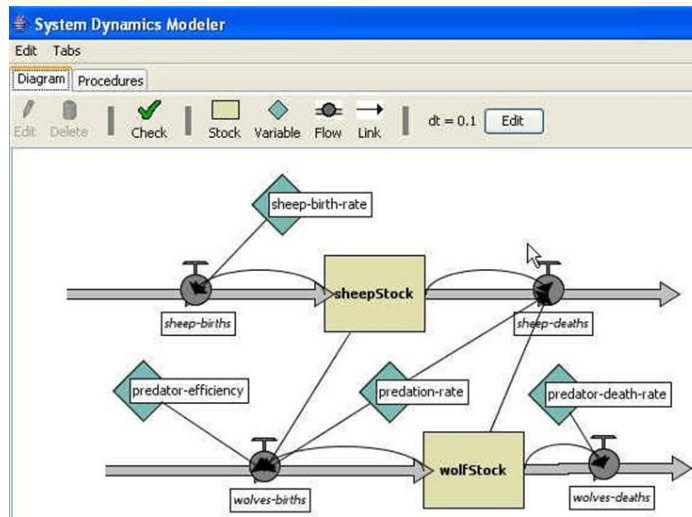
System Dynamics Modeler

Edit Tabs

Diagram Procedures

Edit Delete Check Stock Variable Flow Link dt = 0.1 Edit

sheep-birth-rate

sheepStock

sheep-births

sheep-deaths

predator-efficiency

predation-rate

predator-death-rate

wolfStock

wolves-births

wolves-deaths